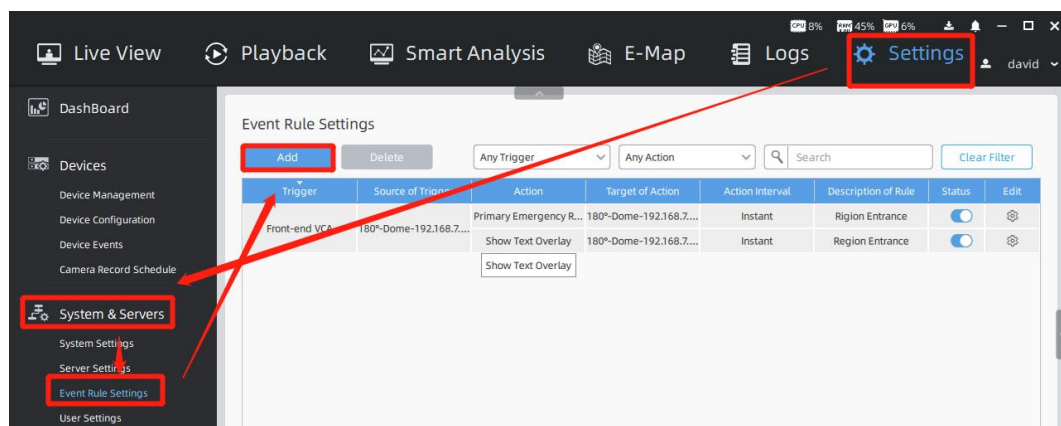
CPU 8% RAM 45% GPU 6%

Live View Playback Smart Analysis E-Map Logs Settings david

DashBoard

Devices

Device Management

Device Configuration

Device Events

Camera Record Schedule

System & Servers

System Settings

Server Settings

Event Rule Settings

User Settings

Event Rule Settings

Add Delete Any Trigger Any Action Search Clear Filter

| Trigger | Source of Trigg... | Action | Target of Action | Action Interval | Description of Rule | Status | Edit |
|---|---|---|---|---|---|---|---|
| Front-end VCA | 180°-Dome-192.168.7.... | Primary Emergency R... | 180°-Dome-192.168.7.... | Instant | Rigion Entrance | | |
| | | Show Text Overlay | 180°-Dome-192.168.7.... | Instant | Region Entrance | | |

Show Text Overlay